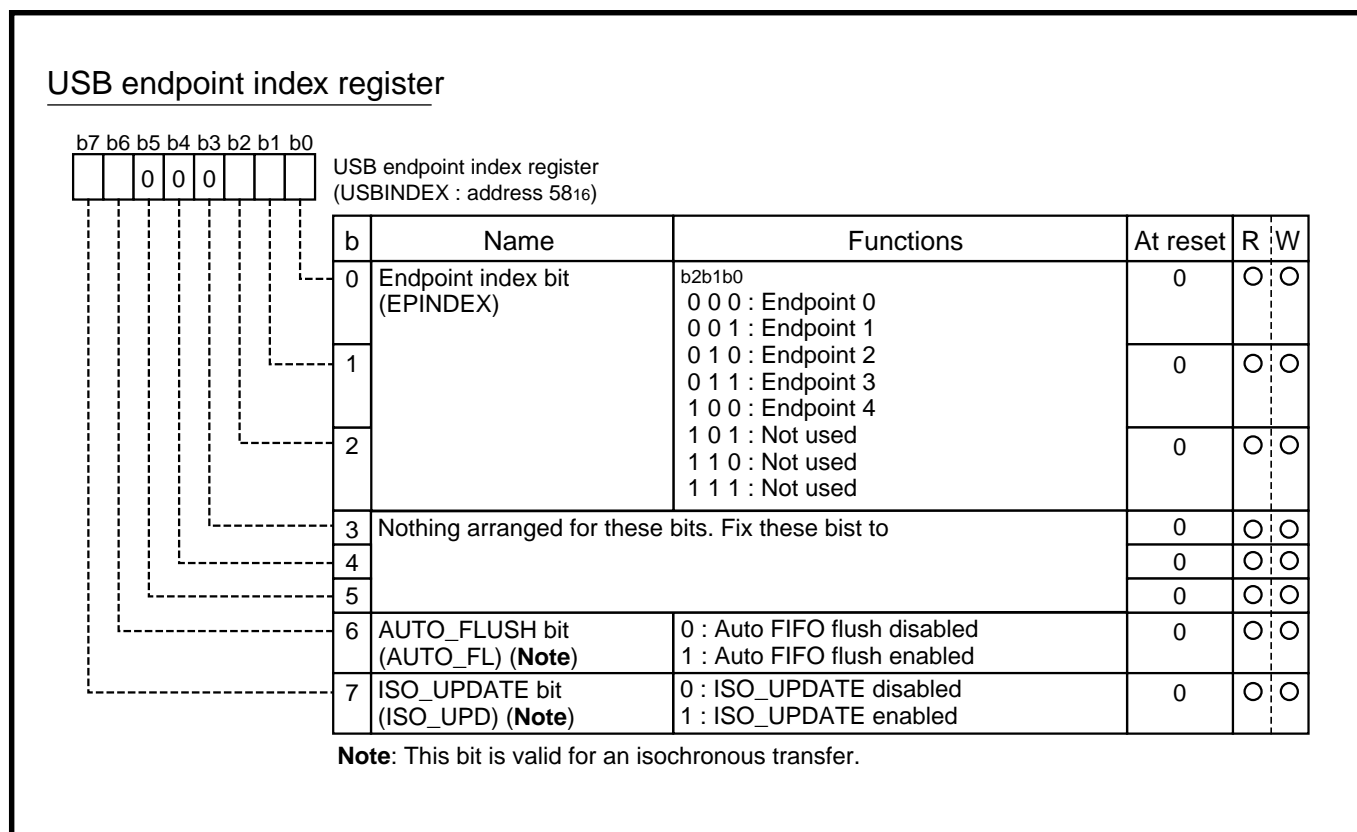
USB endpoint index register

b7 b6 b5 b4 b3 b2 b1 b0
0 0 0

USB endpoint index register
(USBINDEX : address $58_{16}$)

| b | Name | Functions | At reset | R | W |
|---|---|---|---|---|---|
| 0 | Endpoint index bit (EPINDEX) | b2b1b0<br>0 0 0 : Endpoint 0<br>0 0 1 : Endpoint 1<br>0 1 0 : Endpoint 2<br>0 1 1 : Endpoint 3<br>1 0 0 : Endpoint 4<br>1 0 1 : Not used<br>1 1 0 : Not used<br>1 1 1 : Not used | 0 | O | O |
| 1 | | | 0 | O | O |
| 2 | | | 0 | O | O |
| 3 | Nothing arranged for these bits. Fix these bist to | | 0 | O | O |
| 4 | | | 0 | O | O |
| 5 | | | 0 | O | O |
| 6 | AUTO_FLUSH bit (AUTO_FL) (**Note**) | 0 : Auto FIFO flush disabled<br>1 : Auto FIFO flush enabled | 0 | O | O |
| 7 | ISO_UPDATE bit (ISO_UPD) (**Note**) | 0 : ISO_UPDATE disabled<br>1 : ISO_UPDATE enabled | 0 | O | O |

**Note**: This bit is valid for an isochronous transfer.